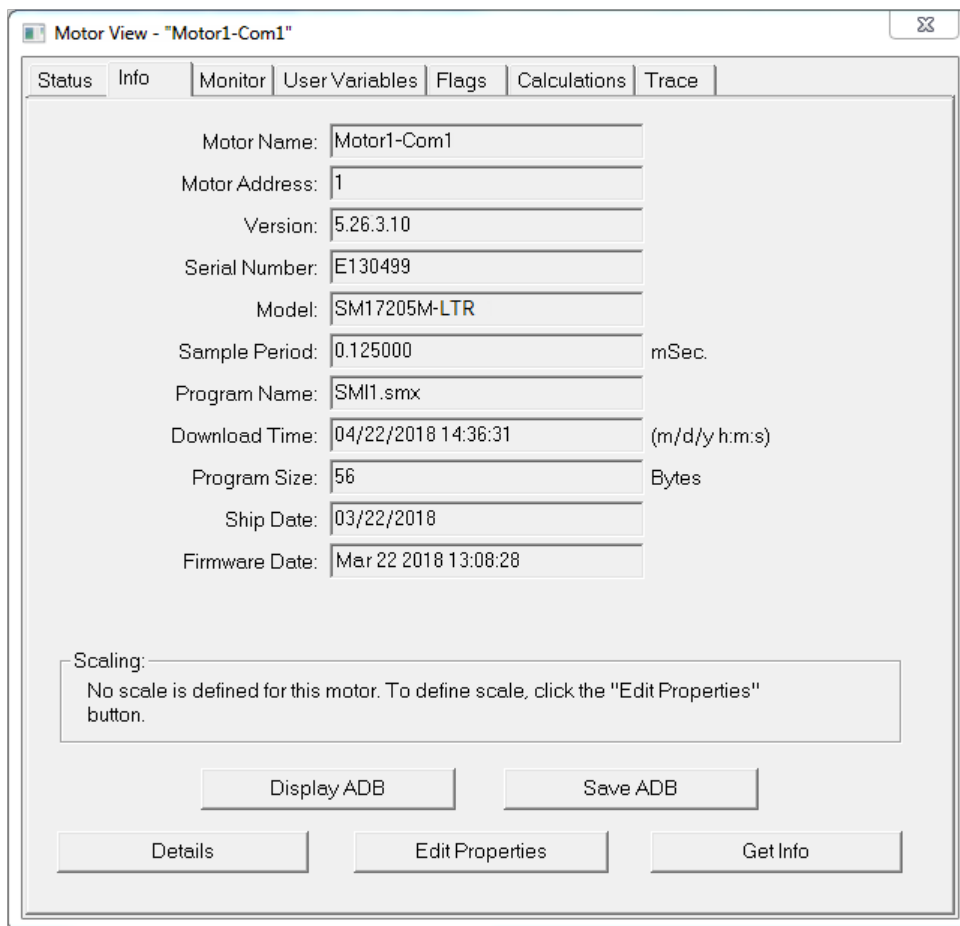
Motor View - "Motor1-Com1"

Status | Info | Monitor | User Variables | Flags | Calculations | Trace

Motor Name: Motor1-Com1

Motor Address: 1

Version: 5.26.3.10

Serial Number: E130499

Model: SM17205M-LTR

Sample Period: 0.125000 mSec.

Program Name: SMI1.smx

Download Time: 04/22/2018 14:36:31 (m/d/y h:m:s)

Program Size: 56 Bytes

Ship Date: 03/22/2018

Firmware Date: Mar 22 2018 13:08:28

Scaling:
No scale is defined for this motor. To define scale, click the "Edit Properties" button.

Display ADB

Save ADB

Details

Edit Properties

Get Info